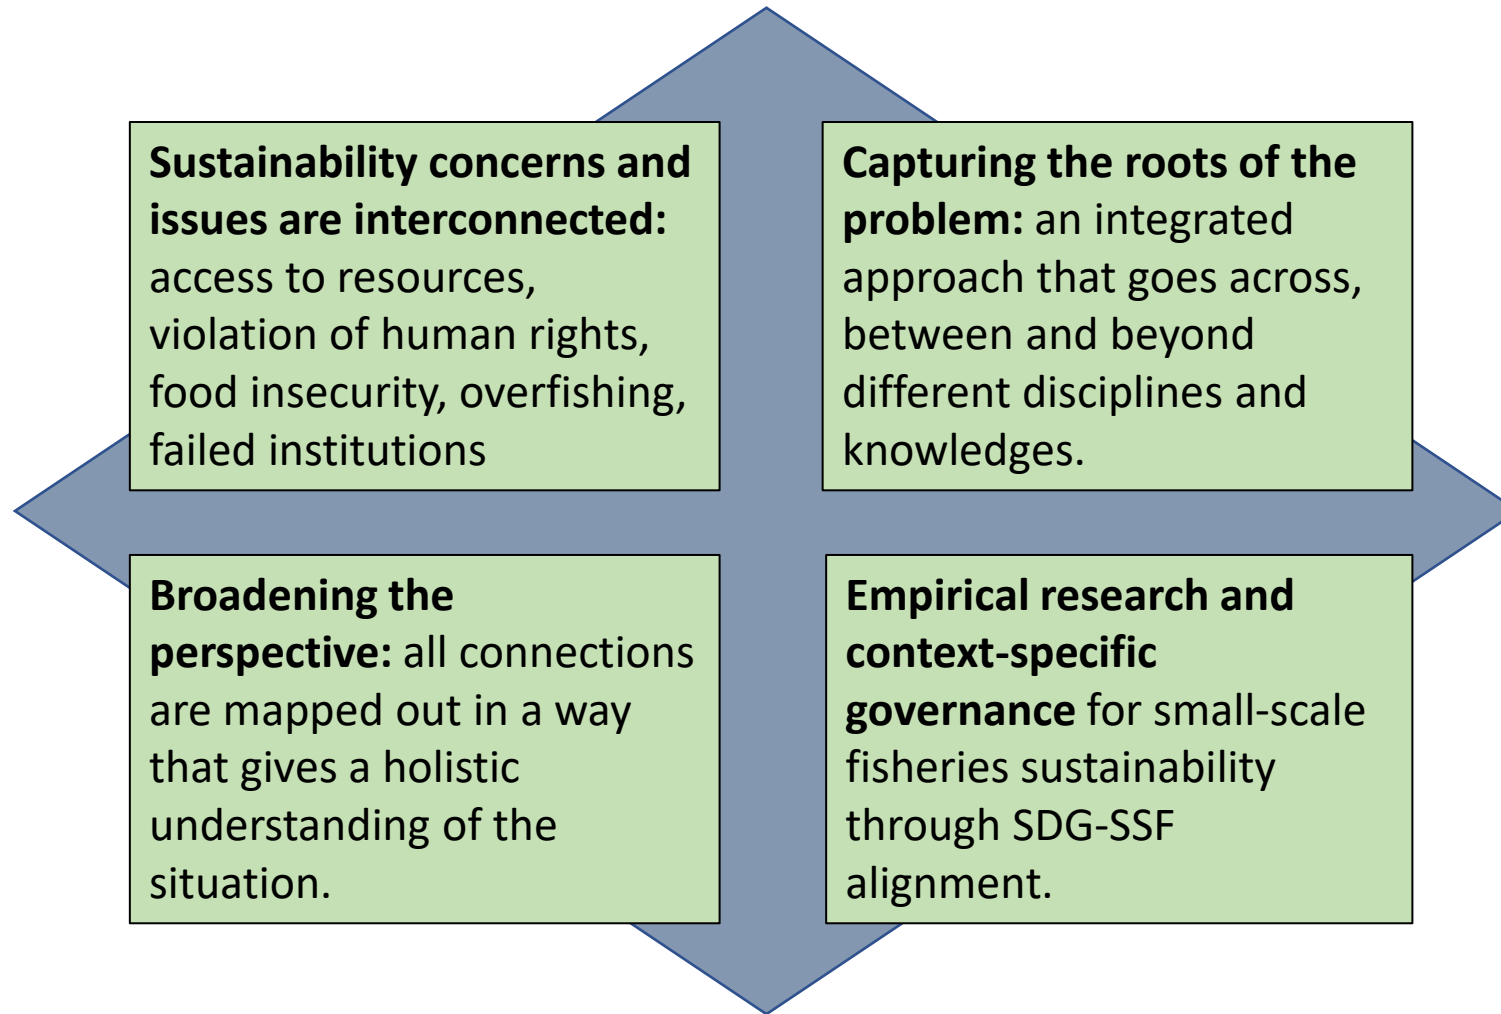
**Sustainability concerns and issues are interconnected:** access to resources, violation of human rights, food insecurity, overfishing, failed institutions

**Capturing the roots of the problem:** an integrated approach that goes across, between and beyond different disciplines and knowledges.

**Broadening the perspective:** all connections are mapped out in a way that gives a holistic understanding of the situation.

**Empirical research and context-specific governance** for small-scale fisheries sustainability through SDG-SSF alignment.